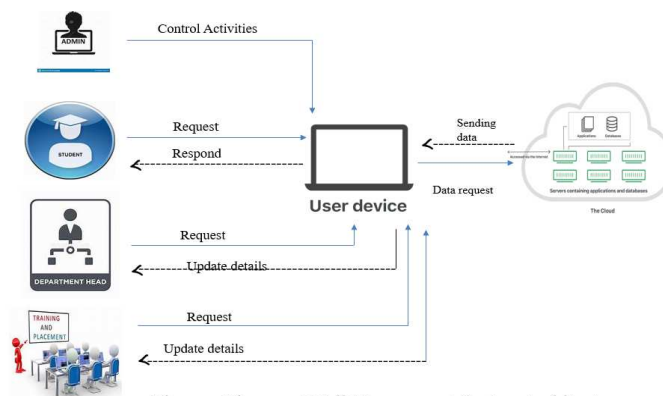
ADMIN

Control Activities

STUDENT

Request

Respond

User device

Sending data

Data request

Applications

Databases

Accessed via the internet

Servers containing applications and databases

The Cloud

DEPARTMENT HEAD

Request

Update details

TRAINING AND PLACEMENT

Request

Update details